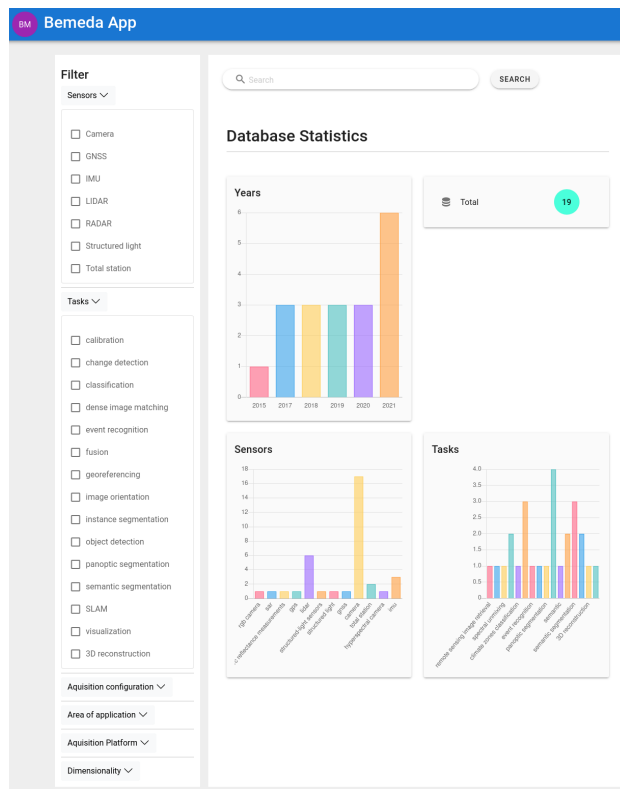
BM Bemeda App

Filter

Sensors

Camera
GNSS
IMU
LIDAR
RADAR
Structured light
Total station

Tasks

calibration
change detection
classification
dense image matching
event recognition
fusion
georeferencing
image orientation
instance segmentation
object detection
panoptic segmentation
semantic segmentation
SLAM
visualization
3D reconstruction

Aquisition configuration
Area of application
Aquisition Platform
Dimensionality

Search
SEARCH

Database Statistics

Years

6
5
4
3
2
1
0
2015 2017 2018 2019 2020 2021

Total 19

Sensors

18
16
14
12
10
8
6
4
2
0
rgb camera
sar
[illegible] reflectance measurements
gps
lidar
structured-light sensors
structured light
gnss
camera
total station
hyperspectral camera
imu

Tasks

4.0
3.5
3.0
2.5
2.0
1.5
1.0
0.5
0.0
remote sensing image retrieval
spectral unmixing
climate zones classification
event recognition
panoptic segmentation
semantic
semantic segmentation
3D reconstruction